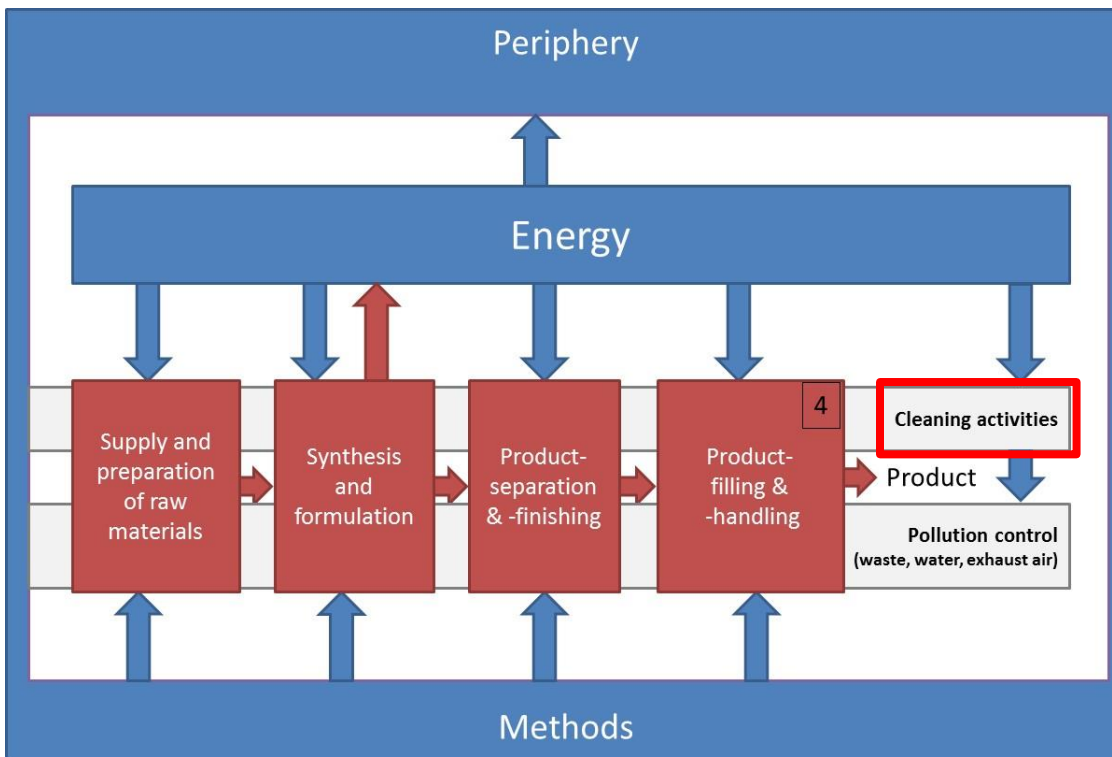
Periphery

Energy

Supply and preparation of raw materials

Synthesis and formulation

Product-separation & -finishing

4

Product-filling & -handling

Cleaning activities

Product

Pollution control (waste, water, exhaust air)

Methods